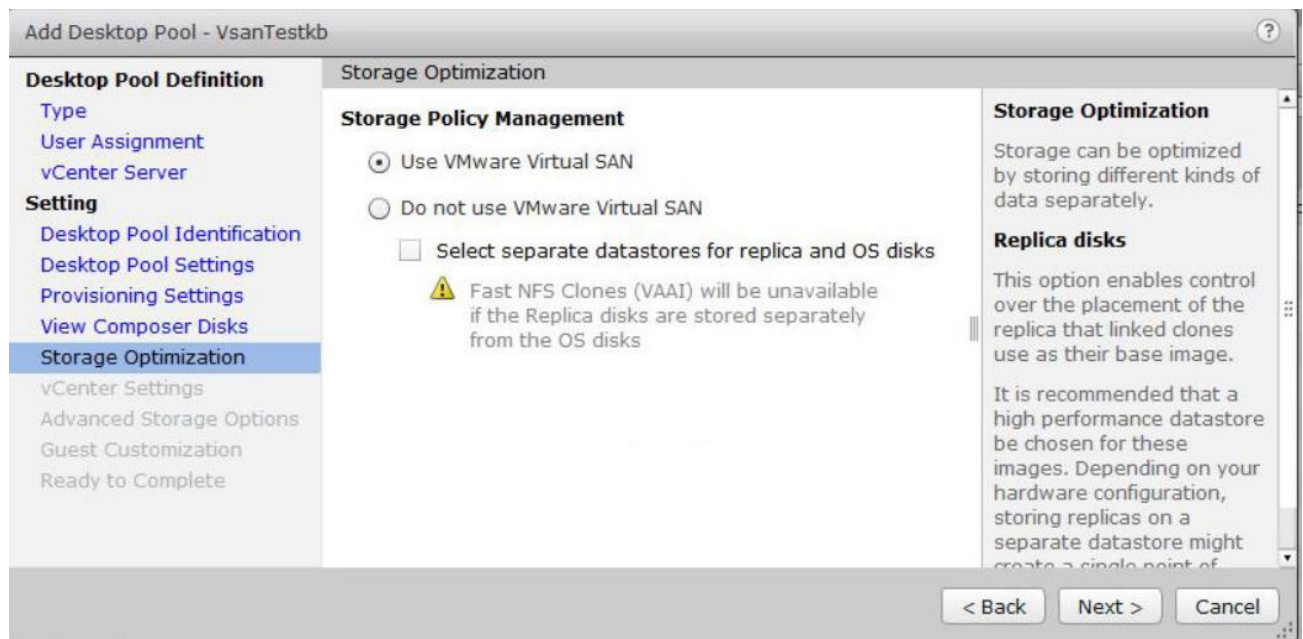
Add Desktop Pool - VsanTestkb

?

Desktop Pool Definition
Type
User Assignment
vCenter Server
Setting
Desktop Pool Identification
Desktop Pool Settings
Provisioning Settings
View Composer Disks
Storage Optimization
vCenter Settings
Advanced Storage Options
Guest Customization
Ready to Complete

Storage Optimization

Storage Policy Management

Use VMware Virtual SAN

Do not use VMware Virtual SAN

Select separate datastores for replica and OS disks

Fast NFS Clones (VAAI) will be unavailable if the Replica disks are stored separately from the OS disks

Storage Optimization

Storage can be optimized by storing different kinds of data separately.

Replica disks

This option enables control over the placement of the replica that linked clones use as their base image.

It is recommended that a high performance datastore be chosen for these images. Depending on your hardware configuration, storing replicas on a separate datastore might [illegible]

< Back

Next >

Cancel